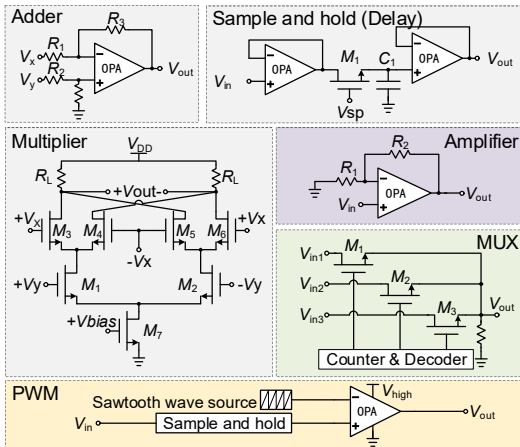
Adder
$R_3$
$V_x$ $R_1$
$V_y$ $R_2$
OPA
$V_{out}$

Sample and hold (Delay)
OPA
$M_1$
$C_1$
OPA
$V_{out}$
$V_{in}$
Vsp

Multiplier
$V_{DD}$
$R_L$
$R_L$
+Vout-
+Vx
+Vx
$M_3$ $M_4$
$M_5$ $M_6$
-Vx
+Vy
$M_1$
$M_2$
-Vy
+Vbias
$M_7$

Amplifier
$R_2$
$R_1$
OPA
$V_{in}$
$V_{out}$

MUX
$V_{in1}$ $M_1$
$V_{in2}$ $M_2$
$V_{in3}$ $M_3$
$V_{out}$
Counter & Decoder

PWM
Sawtooth wave source
$V_{high}$
OPA
$V_{out}$
$V_{in}$
Sample and hold